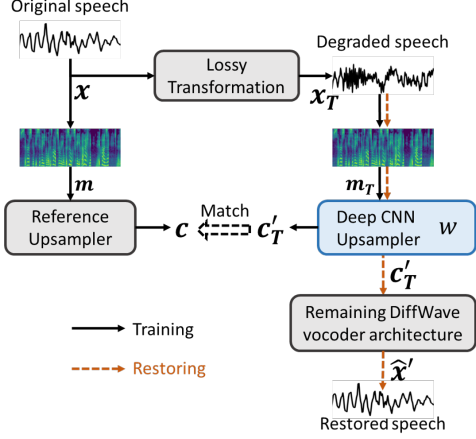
Original speech

$x$

Lossy Transformation

Degraded speech

$x_T$

$m$

$m_T$

Reference Upsampler

$c$

Match

$c'_T$

Deep CNN Upsampler

$w$

$c'_T$

Remaining DiffWave vocoder architecture

Training

Restoring

$\hat{x}'$

Restored speech